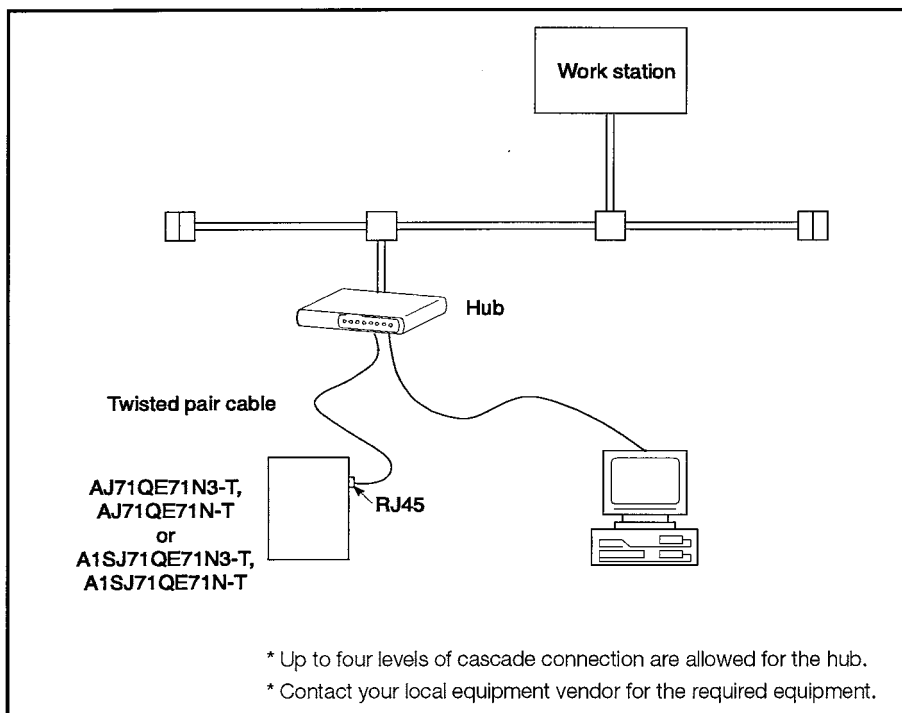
Work station

Hub

Twisted pair cable

AJ71QE71N3-T,
AJ71QE71N-T
or
A1SJ71QE71N3-T,
A1SJ71QE71N-T

RJ45

* Up to four levels of cascade connection are allowed for the hub.

* Contact your local equipment vendor for the required equipment.